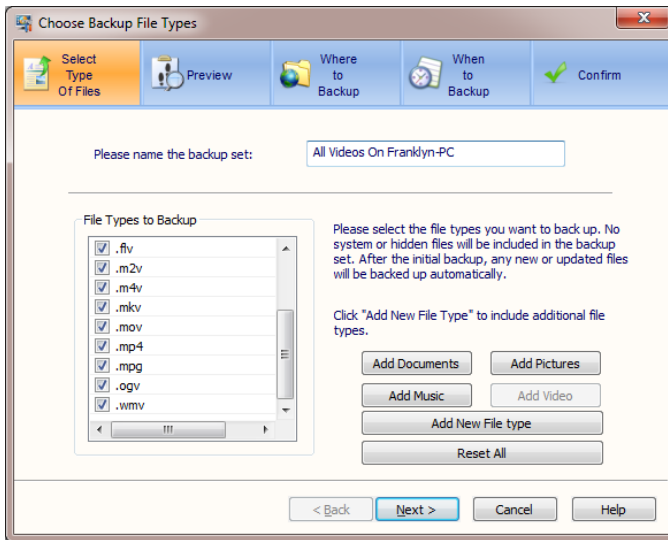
Choose Backup File Types

Select Type Of Files

Preview

Where to Backup

When to Backup

Confirm

Please name the backup set:

All Videos On Franklyn-PC

File Types to Backup

.flv
.m2v
.m4v
.mkv
.mov
.mp4
.mpg
.ogv
.wmv

Please select the file types you want to back up. No system or hidden files will be included in the backup set. After the initial backup, any new or updated files will be backed up automatically.

Click "Add New File Type" to include additional file types.

Add Documents

Add Pictures

Add Music

Add Video

Add New File type

Reset All

< Back

Next >

Cancel

Help